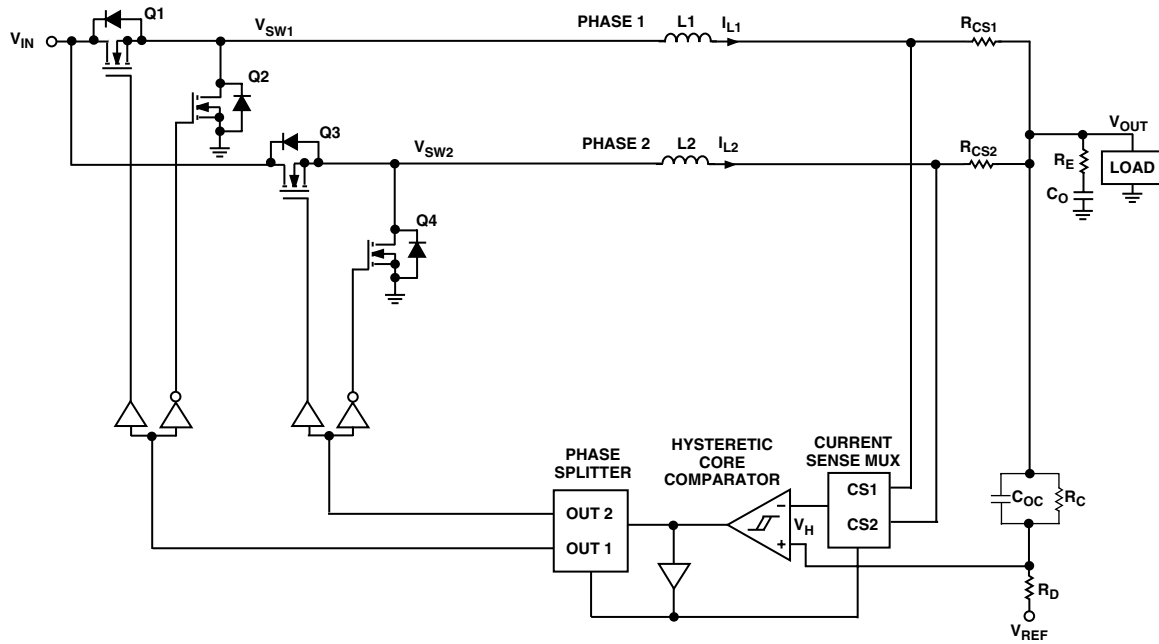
$V_{IN}$

Q1

$V_{SW1}$

PHASE 1

L1

$I_{L1}$

$R_{CS1}$

Q2

Q3

$V_{SW2}$

PHASE 2

L2

$I_{L2}$

$R_{CS2}$

$V_{OUT}$

$R_E$

LOAD

$C_O$

Q4

PHASE SPLITTER

OUT 2

OUT 1

HYSTERETIC CORE COMPARATOR

–

+

$V_H$

CURRENT SENSE MUX

CS1

CS2

$C_{OC}$

$R_C$

$R_D$

$V_{REF}$